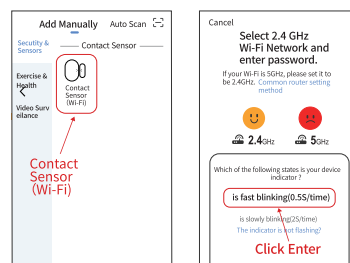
Add Manually Auto Scan

Security & Sensors

Exercise & Health

Video Surveillance

Contact Sensor

Contact Sensor (Wi-Fi)

Contact Sensor (Wi-Fi)

Cancel

Select 2.4 GHz Wi-Fi Network and enter password.

If your Wi-Fi is 5GHz, please set it to be 2.4GHz. Common router setting method

2.4GHz

5GHz

Which of the following states is your device indicator ?

is fast blinking(0.5S/time)

is slowly blinking(2S/time)

The indicator is not flashing?

Click Enter